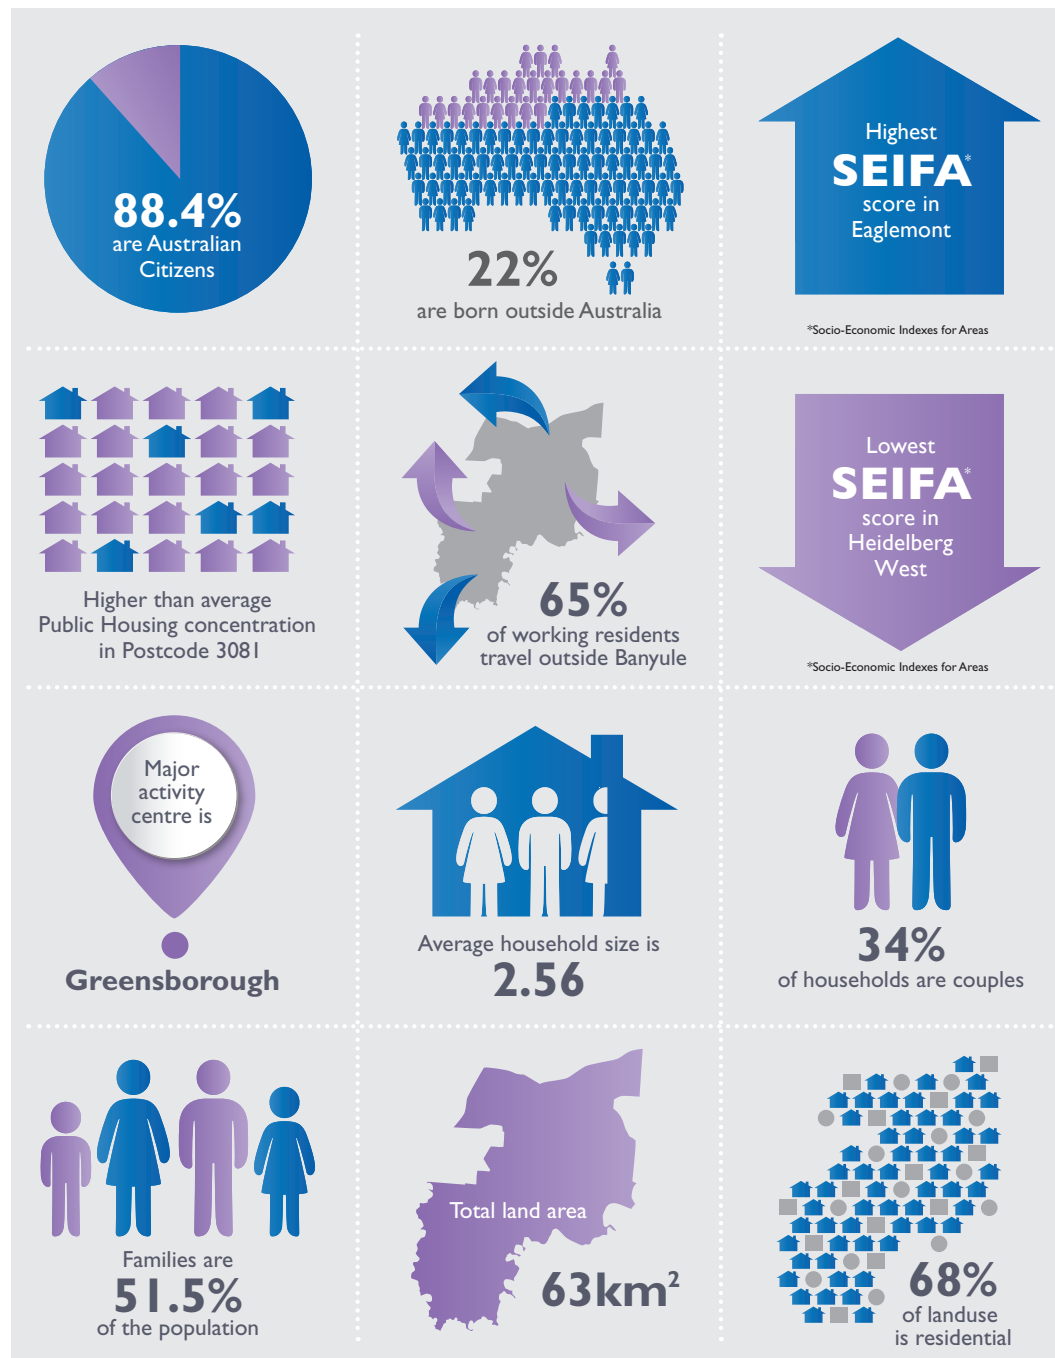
88.4%
are Australian Citizens

22%
are born outside Australia

Highest
SEIFA*
score in Eaglemont

*Socio-Economic Indexes for Areas

Higher than average Public Housing concentration in Postcode 3081

65%
of working residents travel outside Banyule

Lowest
SEIFA*
score in Heidelberg West

*Socio-Economic Indexes for Areas

Major activity centre is

Greensborough

Average household size is
2.56

34%
of households are couples

Families are
51.5%
of the population

Total land area
63km$^2$

68%
of landuse is residential